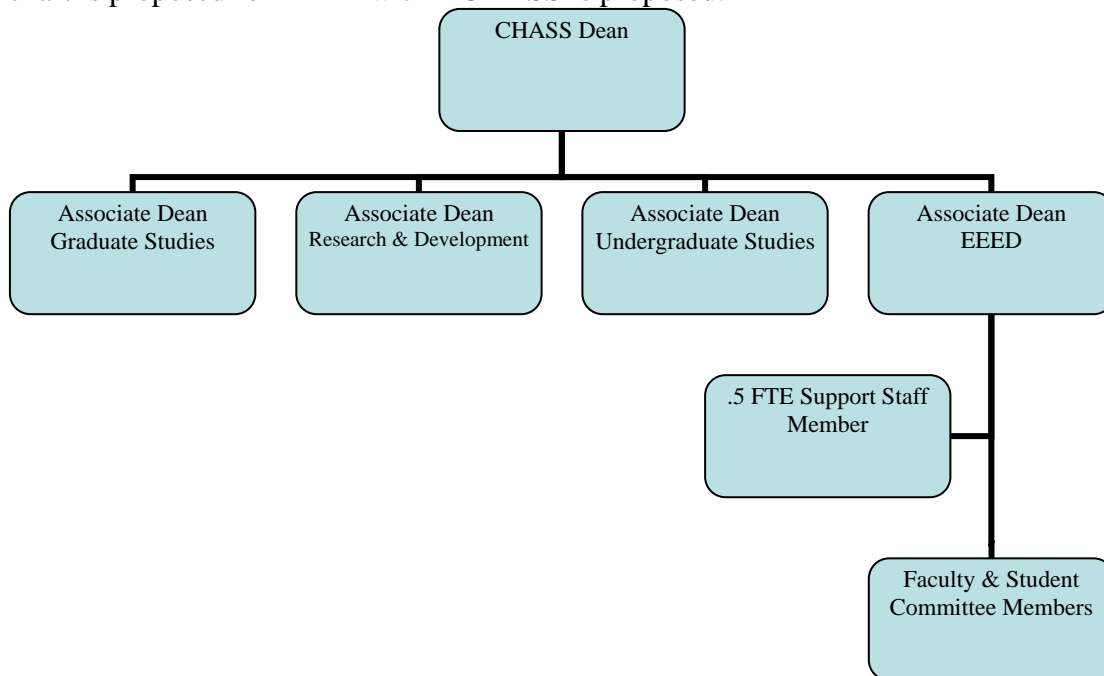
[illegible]

CHASS Dean

Associate Dean
Graduate Studies

Associate Dean
Research & Development

Associate Dean
Undergraduate Studies

Associate Dean
EEED

.5 FTE Support Staff Member

Faculty & Student Committee Members